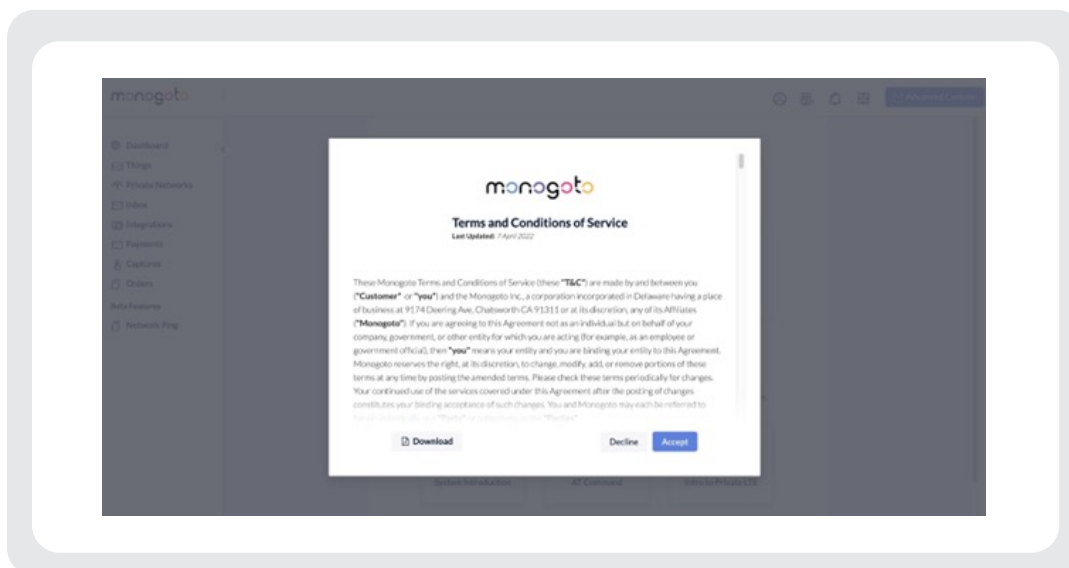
monogoto

Dashboard
Things
Private Networks
Inbox
Integrations
Payments
Captures
Orders
Beta Features
Network Ping

monogoto

Terms and Conditions of Service
Last Updated: 7 April 2022

These Monogoto Terms and Conditions of Service (these "T&C") are made by and between you ("Customer" or "you") and the Monogoto Inc., a corporation incorporated in Delaware having a place of business at 9174 Deering Ave, Chatsworth CA 91311 or at its discretion, any of its Affiliates ("Monogoto"). If you are agreeing to this Agreement not as an individual but on behalf of your company, government, or other entity for which you are acting (for example, as an employee or government official), then "you" means your entity and you are binding your entity to this Agreement. Monogoto reserves the right, at its discretion, to change, modify, add, or remove portions of these terms at any time by posting the amended terms. Please check these terms periodically for changes. Your continued use of the services covered under this Agreement after the posting of changes constitutes your binding acceptance of such changes. You and Monogoto may each be referred to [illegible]

Download
Decline
Accept

System Introduction
AT Command
Intro to Private LTE